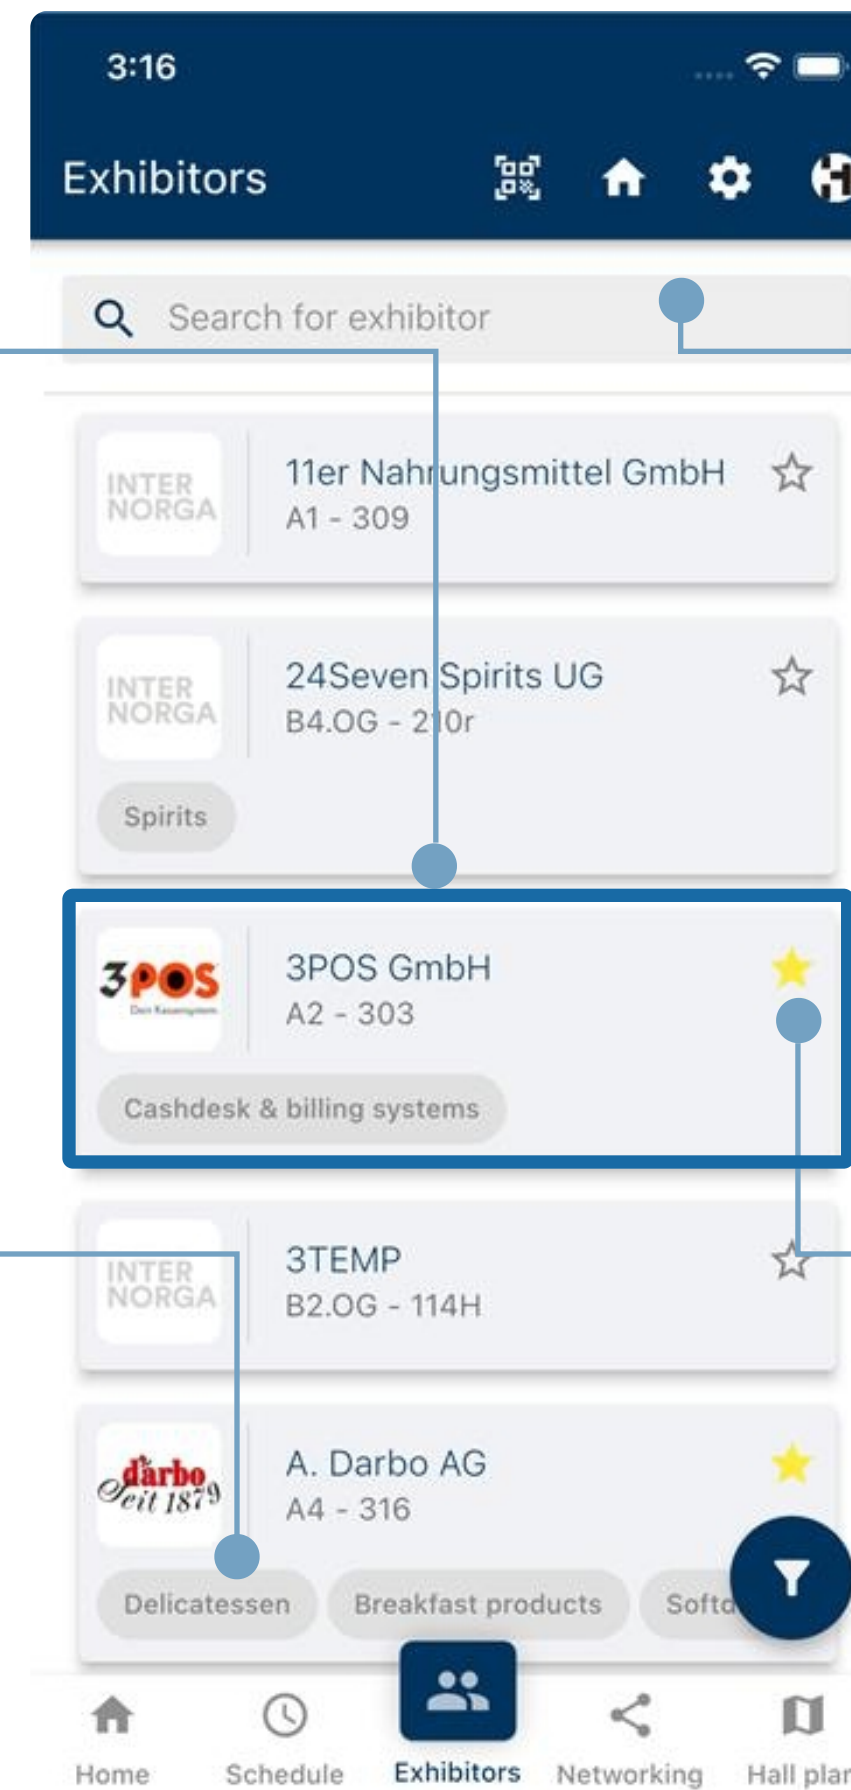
3:16

Exhibitors

Search for exhibitor

INTER NORGA
11er Nahrungsmittel GmbH
A1 - 309

INTER NORGA
24Seven Spirits UG
B4.OG - 210r
Spirits

3POS
Dein Kassensystem
3POS GmbH
A2 - 303
Cashdesk & billing systems

INTER NORGA
3TEMP
B2.OG - 114H

darbo seit 1879
A. Darbo AG
A4 - 316
Delicatessen
Breakfast products
Softd

Home
Schedule
Exhibitors
Networking
Hall plar